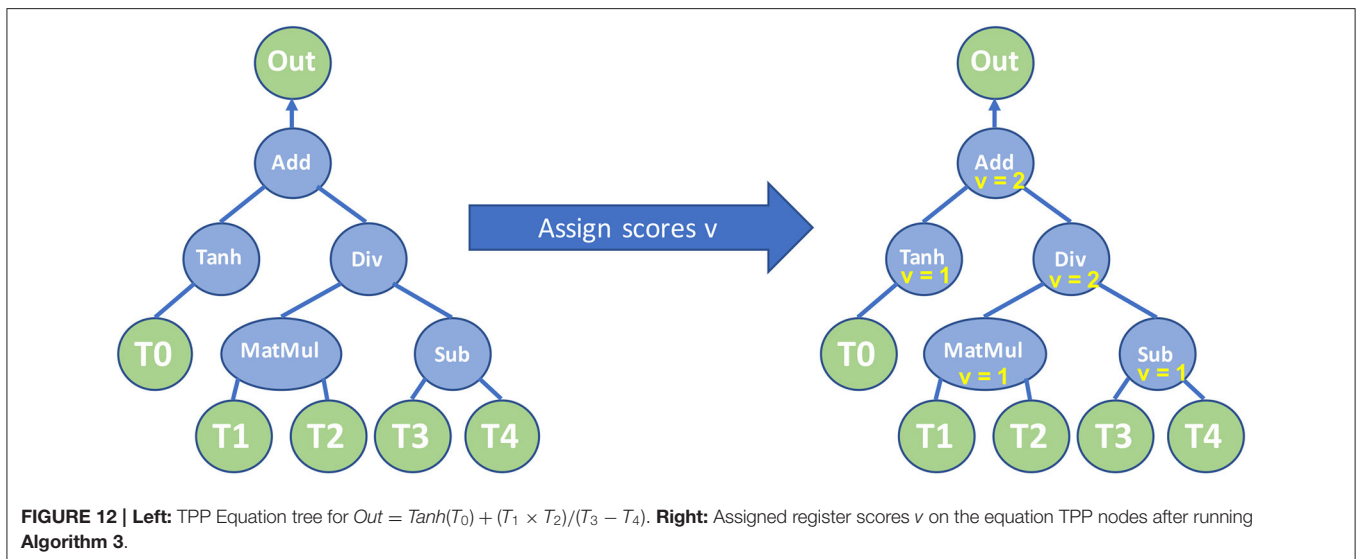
Out

Add

Tanh

Div

T0

MatMul

Sub

T1

T2

T3

T4

Assign scores v

Out

Add
v = 2

Tanh
v = 1

Div
v = 2

T0

MatMul
v = 1

Sub
v = 1

T1

T2

T3

T4

**FIGURE 12 | Left:** TPP Equation tree for $Out = Tanh(T_0) + (T_1 \times T_2)/(T_3 - T_4)$. **Right:** Assigned register scores $v$ on the equation TPP nodes after running **Algorithm 3**.